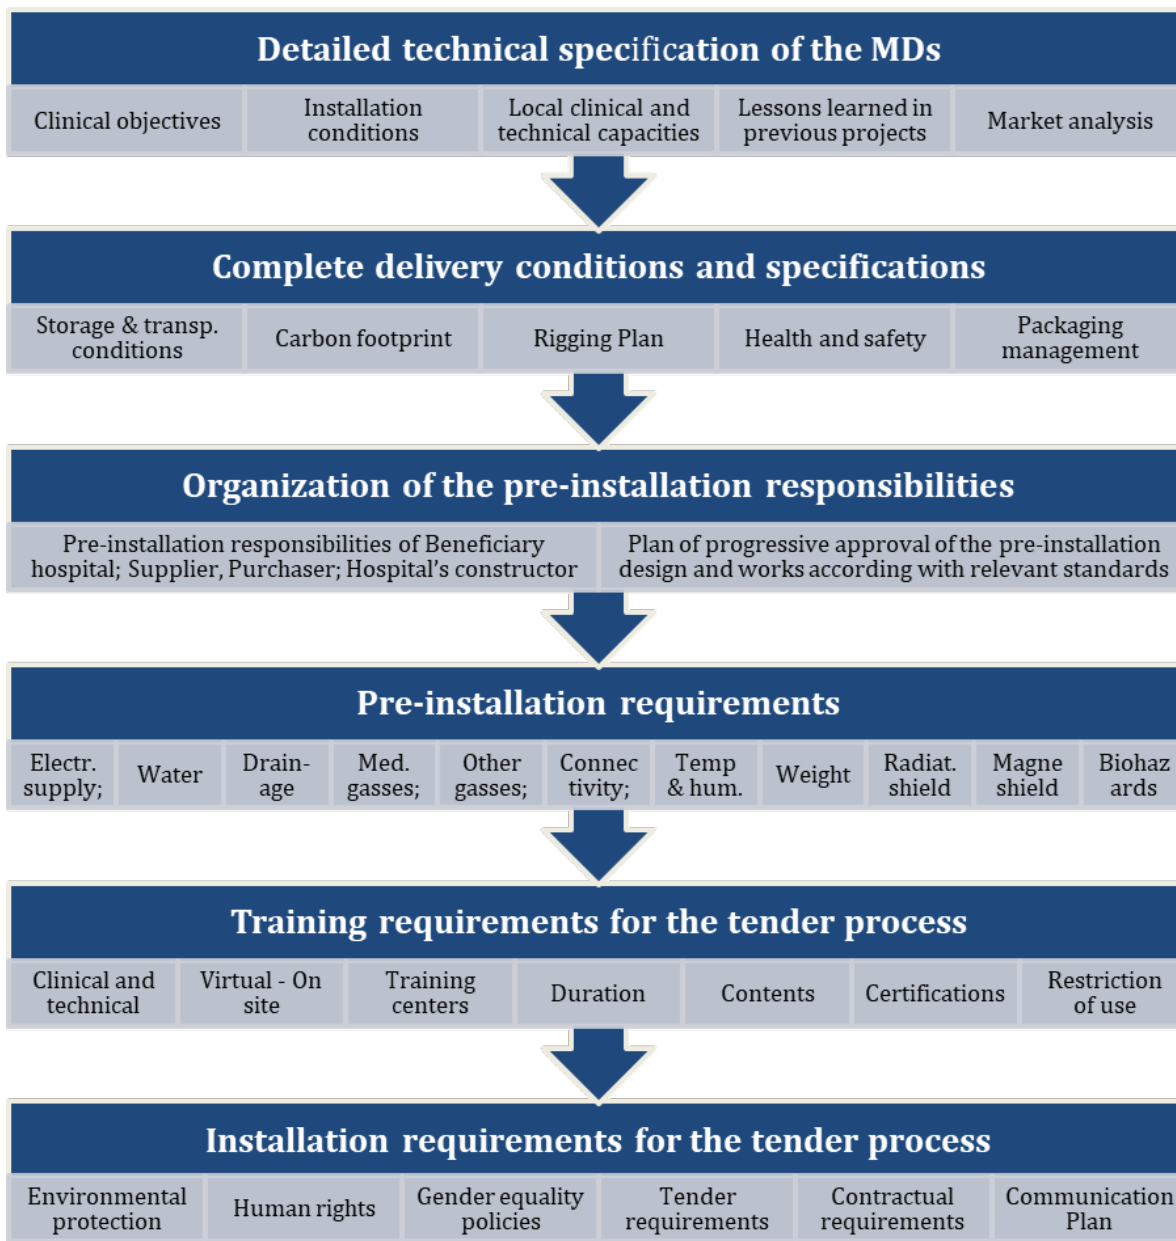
Detailed technical specification of the MDs

Clinical objectives

Installation conditions

Local clinical and technical capacities

Lessons learned in previous projects

Market analysis

Complete delivery conditions and specifications

Storage & transp. conditions

Carbon footprint

Rigging Plan

Health and safety

Packaging management

Organization of the pre-installation responsibilities

Pre-installation responsibilities of Beneficiary hospital; Supplier, Purchaser; Hospital's constructor

Plan of progressive approval of the pre-installation design and works according with relevant standards

Pre-installation requirements

Electr. supply;

Water

Drain-age

Med. gasses;

Other gasses;

Connec tivity;

Temp & hum.

Weight

Radiat. shield

Magne shield

Biohaz ards

Training requirements for the tender process

Clinical and technical

Virtual - On site

Training centers

Duration

Contents

Certifications

Restriction of use

Installation requirements for the tender process

Environmental protection

Human rights

Gender equality policies

Tender requirements

Contractual requirements

Communication Plan